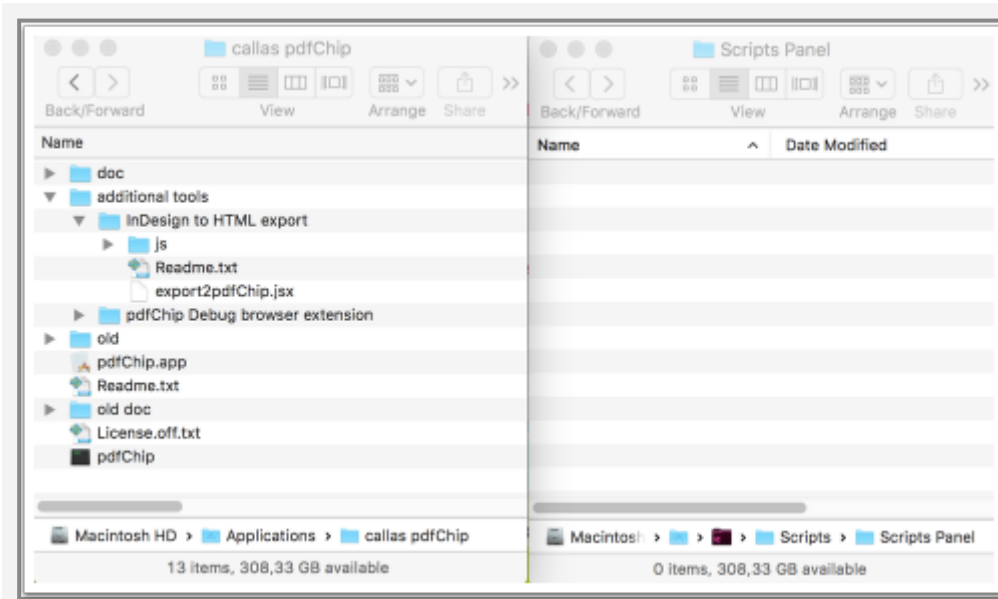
callas pdfChip

Back/Forward View Arrange Share

Name

doc
additional tools
InDesign to HTML export
js
Readme.txt
export2pdfChip.jsx
pdfChip Debug browser extension
old
pdfChip.app
Readme.txt
old doc
License.off.txt
pdfChip

Macintosh HD › Applications › callas pdfChip

13 items, 308,33 GB available

Scripts Panel

Back/Forward View Arrange Share

Name Date Modified

Macintosh › › › Scripts › Scripts Panel

0 items, 308,33 GB available